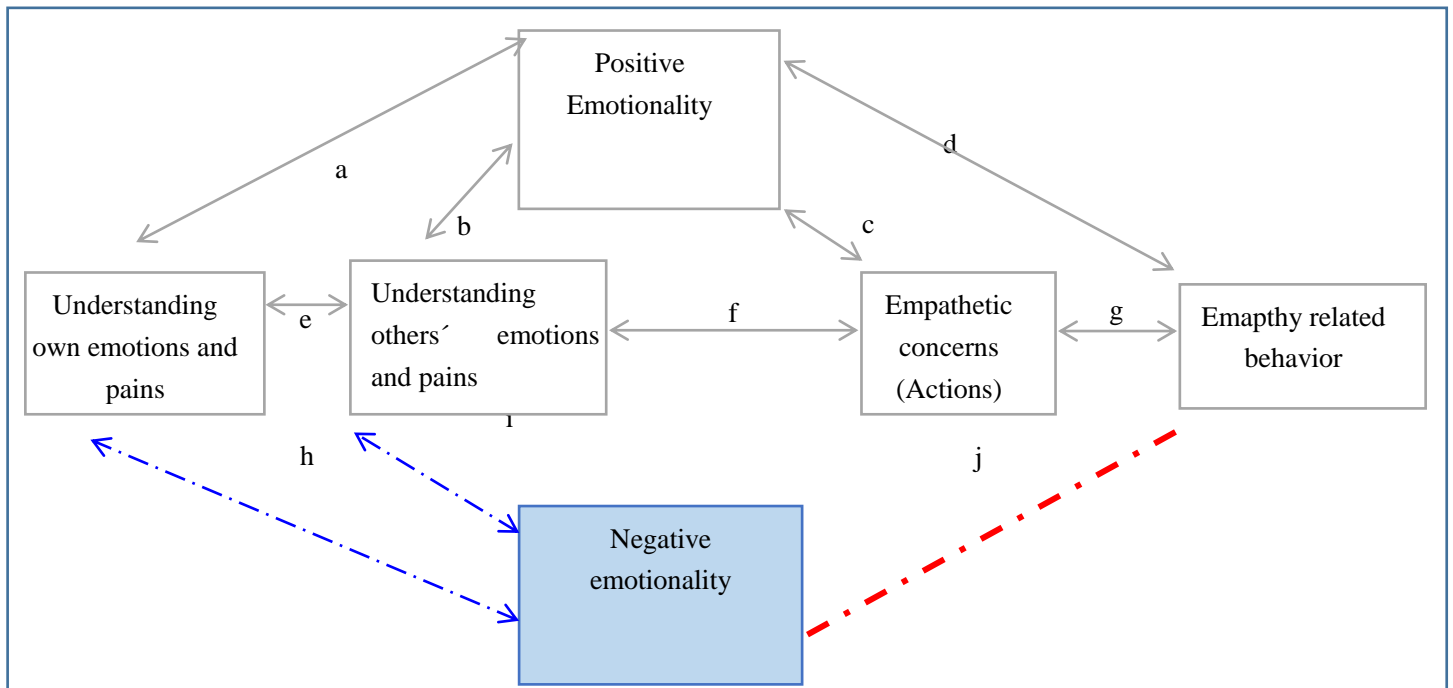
Positive Emotionality

a

b

c

d

Understanding own emotions and pains

e

Understanding others´ emotions and pains

f

Empathetic concerns (Actions)

g

Emapthy related behavior

i

h

j

Negative emotionality